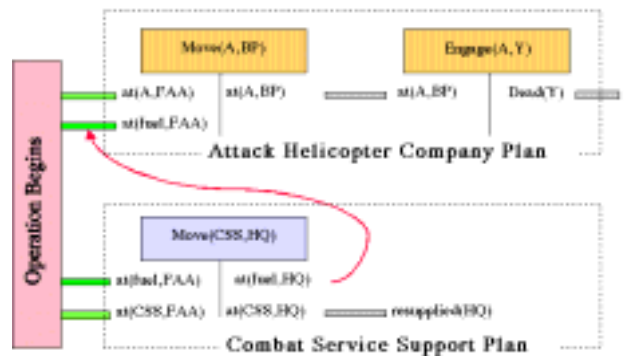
Operation Begins

Move(A,BP)

Engage(A,Y)

at(A,FAA)

at(A,BP)

at(A,BP)

Dead(Y)

at(fuel,FAA)

Attack Helicopter Company Plan

Move(CSS,HQ)

at(fuel,FAA)

at(fuel,HQ)

at(CSS,FAA)

at(CSS,HQ)

resupplied(HQ)

Combat Service Support Plan